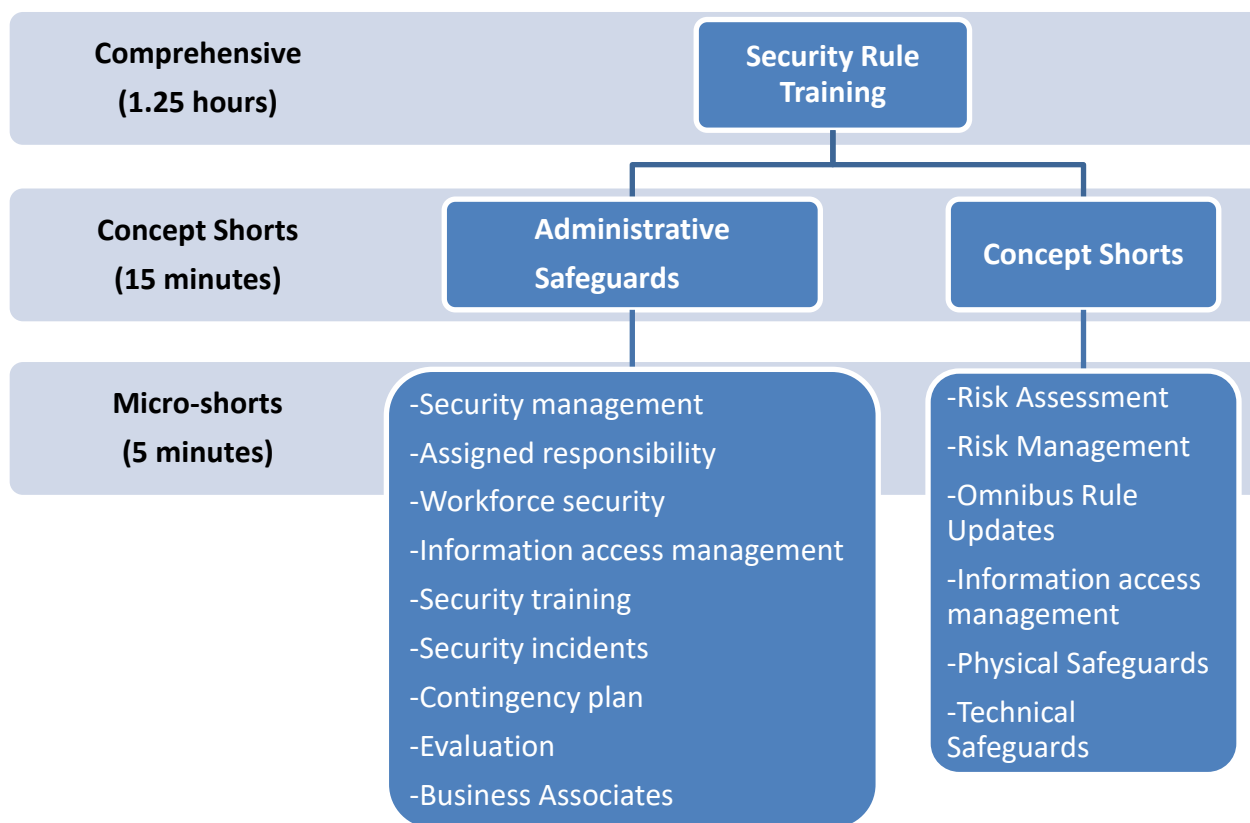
Comprehensive
(1.25 hours)

Security Rule Training

Concept Shorts
(15 minutes)

Administrative Safeguards

Concept Shorts

Micro-shorts
(5 minutes)

-Security management
-Assigned responsibility
-Workforce security
-Information access management
-Security training
-Security incidents
-Contingency plan
-Evaluation
-Business Associates

-Risk Assessment
-Risk Management
-Omnibus Rule Updates
-Information access management
-Physical Safeguards
-Technical Safeguards